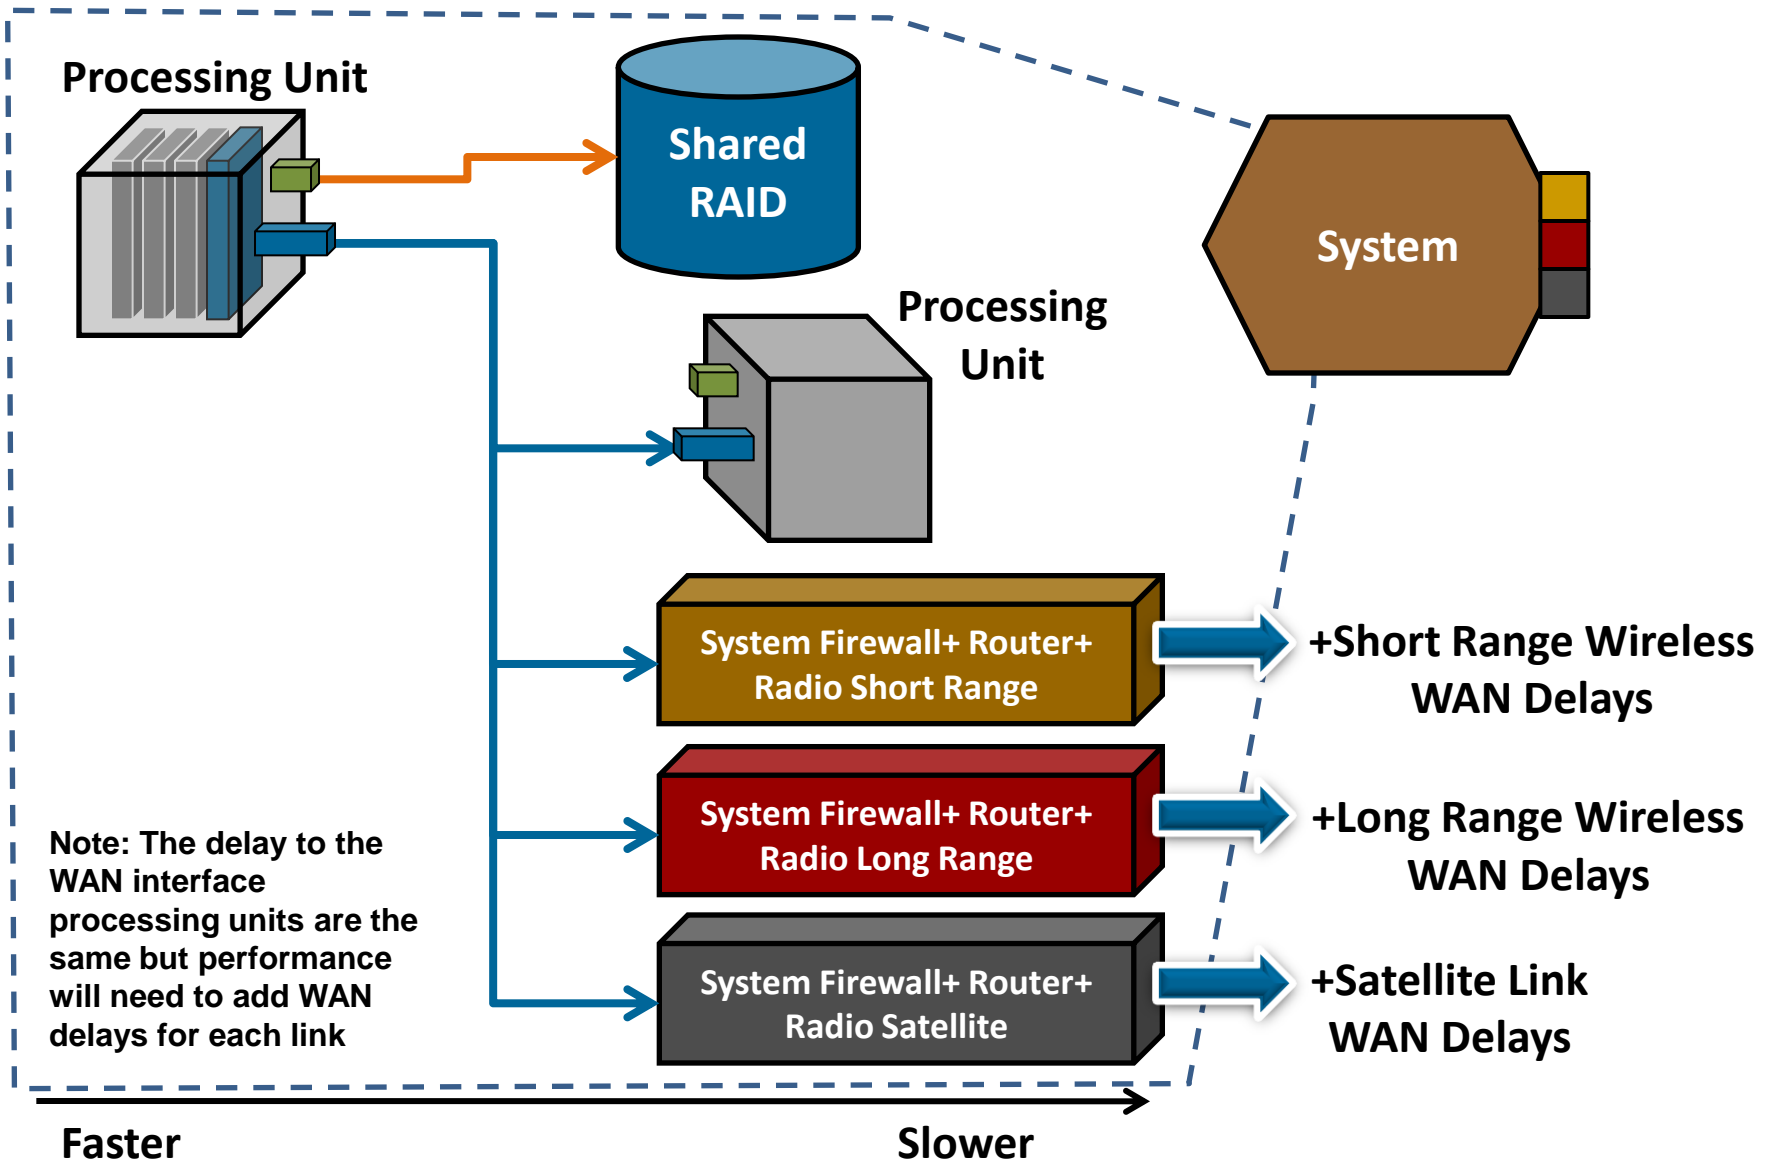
Processing Unit

Shared RAID

System

Processing Unit

System Firewall+ Router+ Radio Short Range

+Short Range Wireless WAN Delays

System Firewall+ Router+ Radio Long Range

+Long Range Wireless WAN Delays

System Firewall+ Router+ Radio Satellite

+Satellite Link WAN Delays

Note: The delay to the WAN interface processing units are the same but performance will need to add WAN delays for each link

Faster

Slower